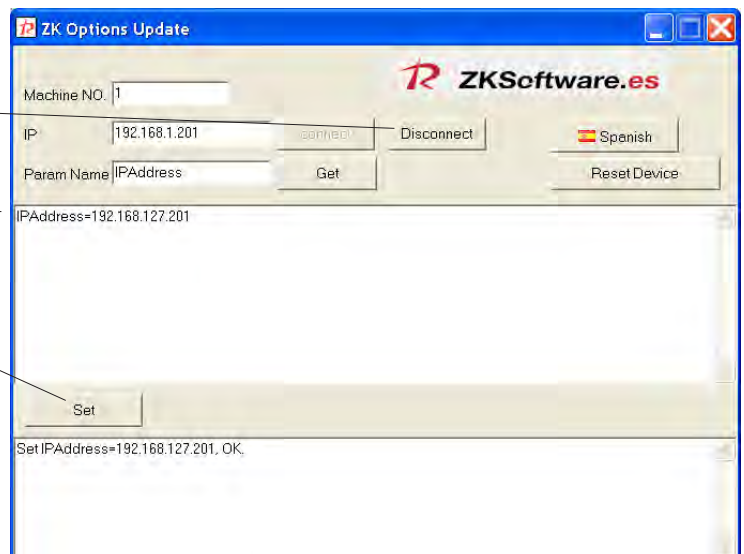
ZK Options Update

ZKSoftware.es

Machine NO. 1

IP 192.168.1.201

connect

Disconnect

Spanish

Param Name IPAddress

Get

Reset Device

IPAddress=192.168.127.201

Set

Set IPAddress=192.168.127.201, OK.